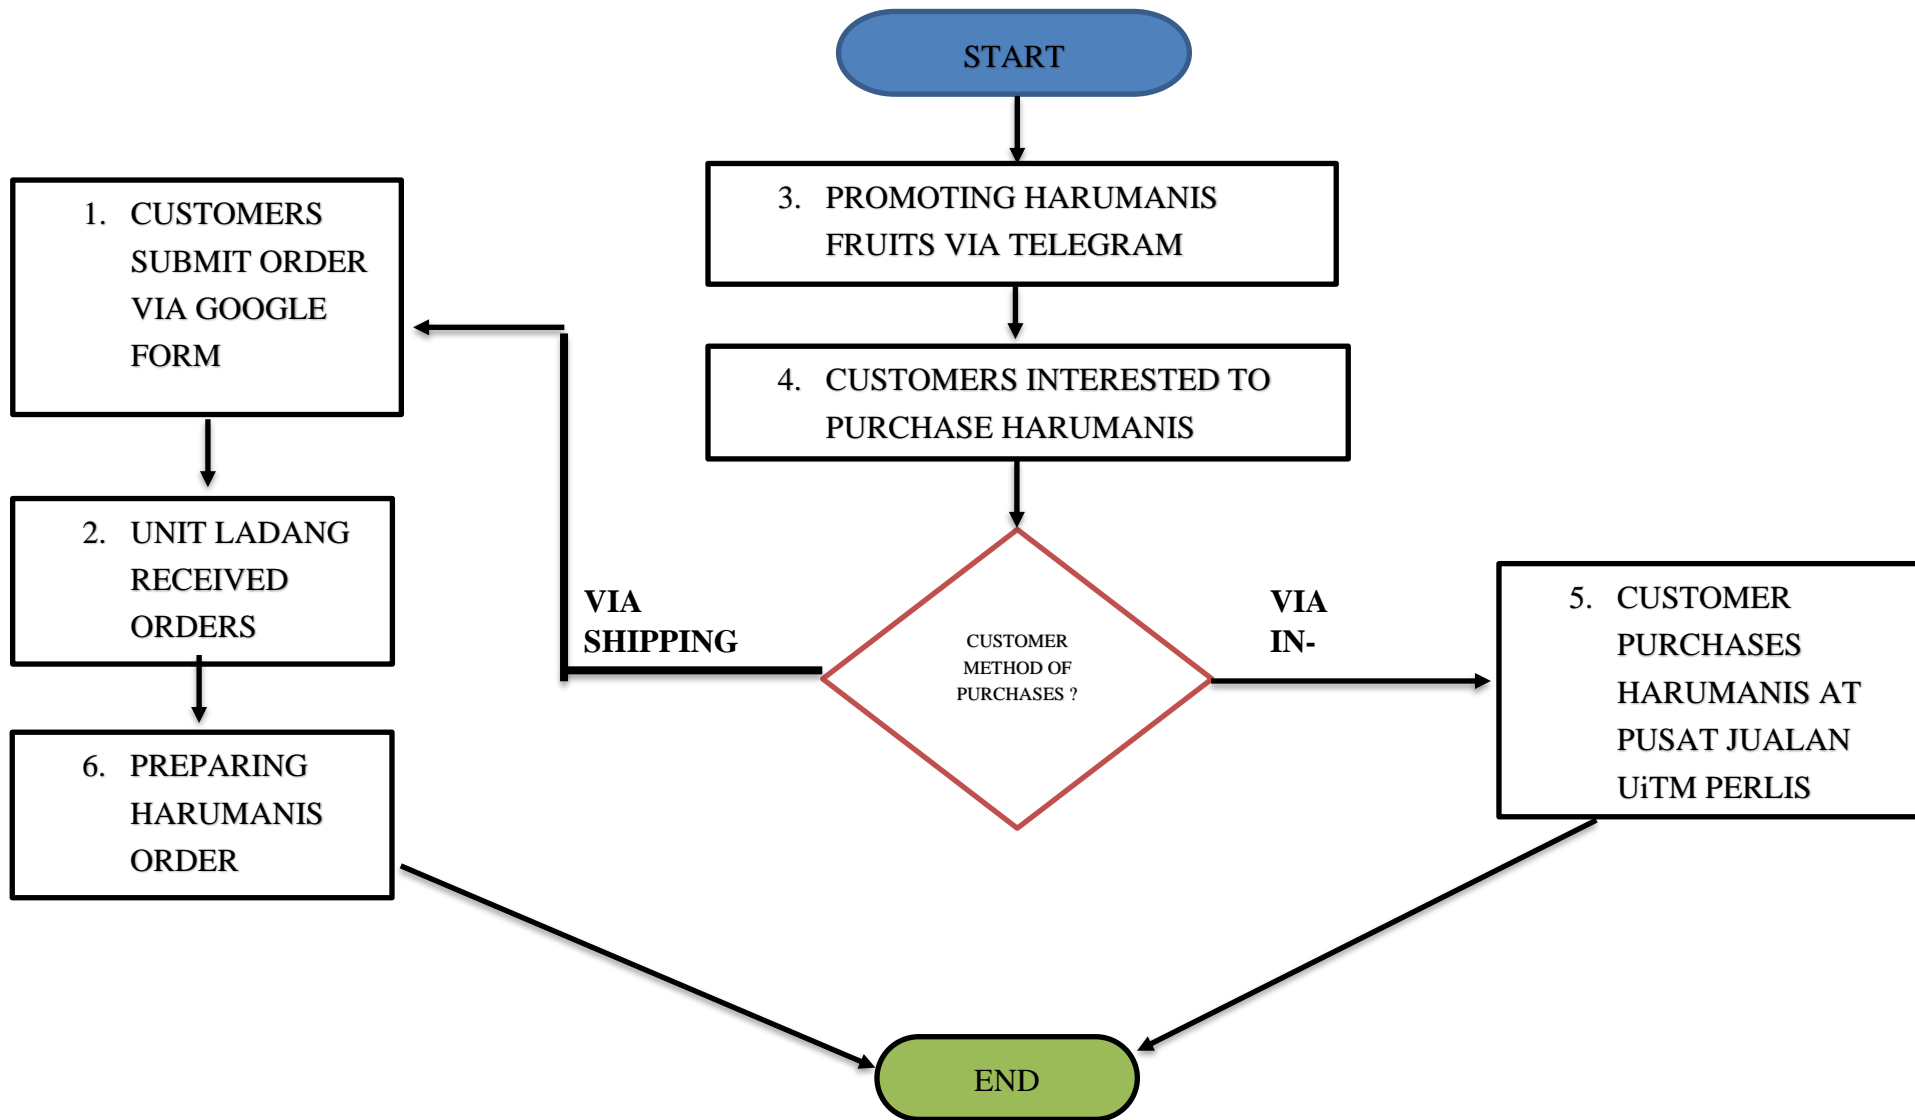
START

3. PROMOTING HARUMANIS FRUITS VIA TELEGRAM

4. CUSTOMERS INTERESTED TO PURCHASE HARUMANIS

CUSTOMER METHOD OF PURCHASES ?

VIA SHIPPING

VIA IN-

1. CUSTOMERS SUBMIT ORDER VIA GOOGLE FORM

2. UNIT LADANG RECEIVED ORDERS

6. PREPARING HARUMANIS ORDER

5. CUSTOMER PURCHASES HARUMANIS AT PUSAT JUALAN UiTM PERLIS

END